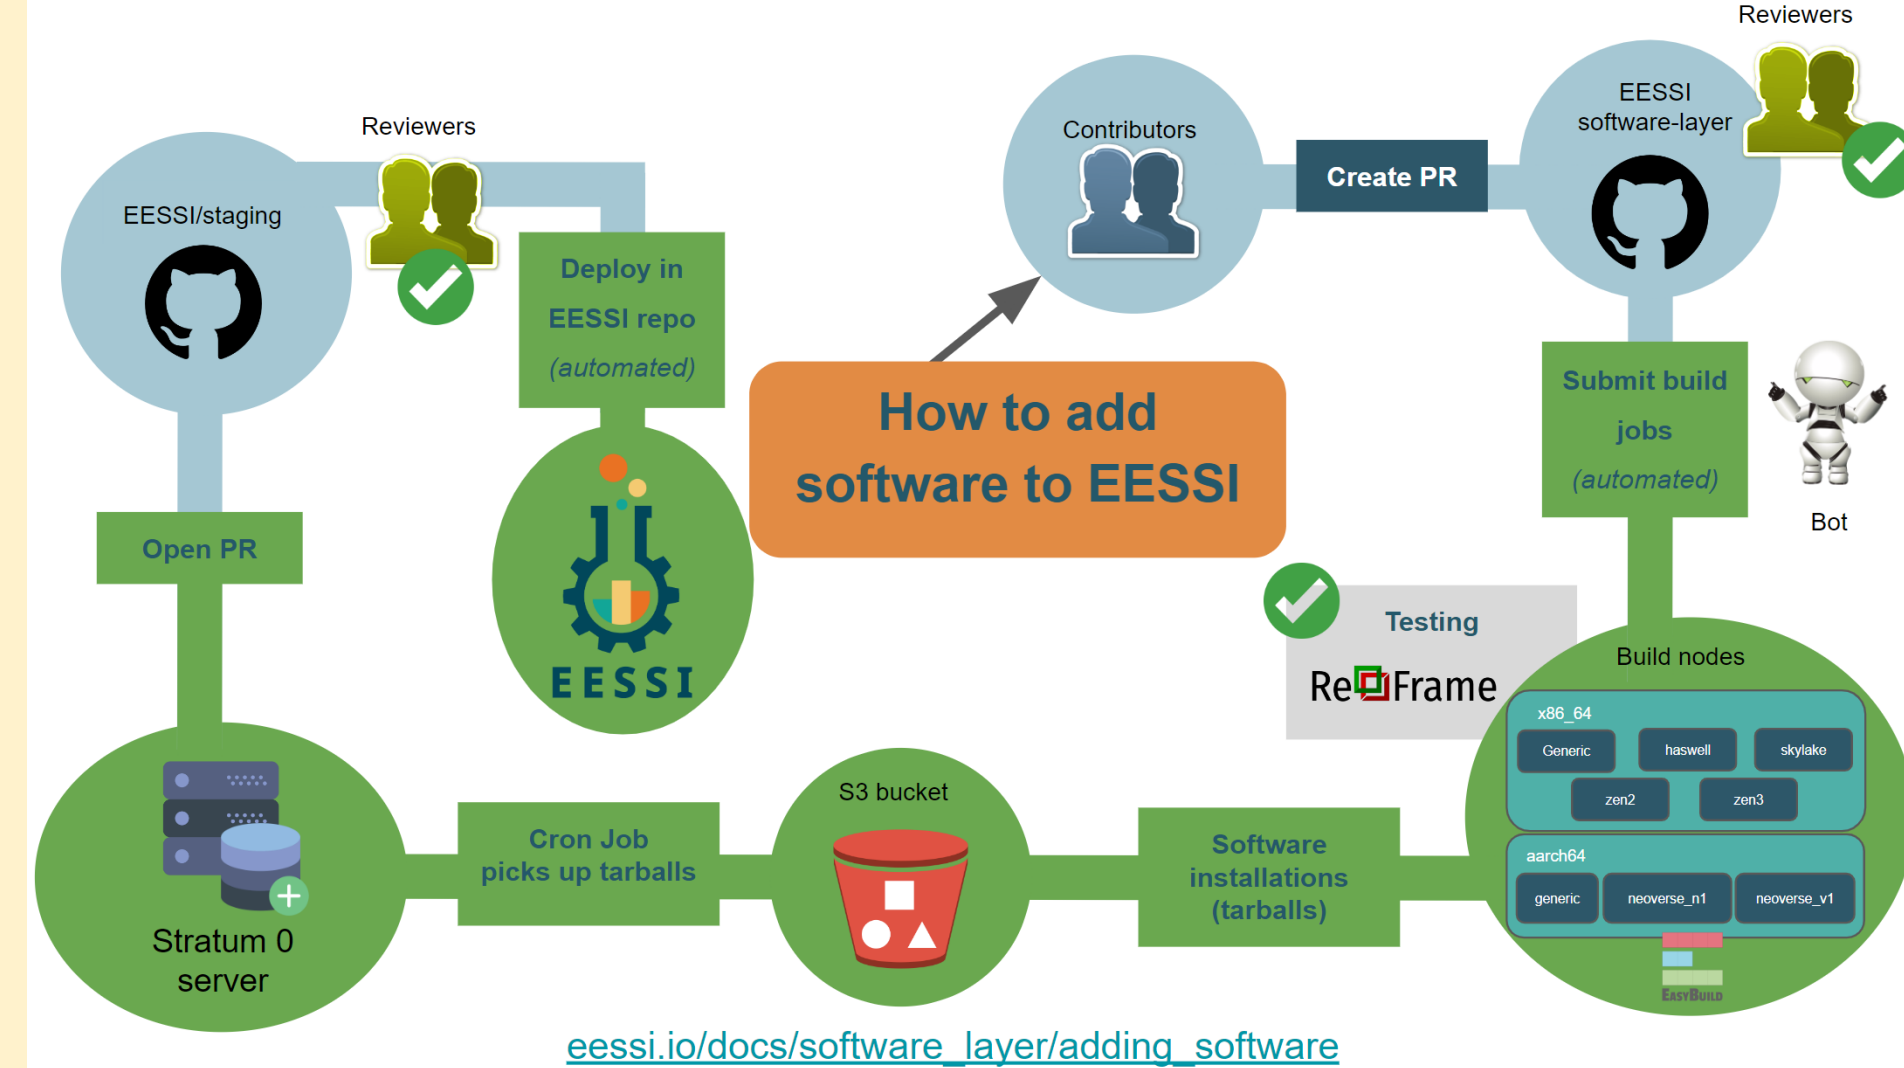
Reviewers

EESSI software-layer

Contributors

Create PR

Reviewers

EESSI/staging

Deploy in EESSI repo (automated)

How to add software to EESSI

Submit build jobs (automated)

Bot

Open PR

EESSI

Testing

ReFrame

Build nodes

x86_64

Generic

haswell

skylake

zen2

zen3

aarch64

generic

neoverse_n1

neoverse_v1

EasyBuild

Stratum 0 server

Cron Job picks up tarballs

S3 bucket

Software installations (tarballs)

eessi.io/docs/software_layer/adding_software